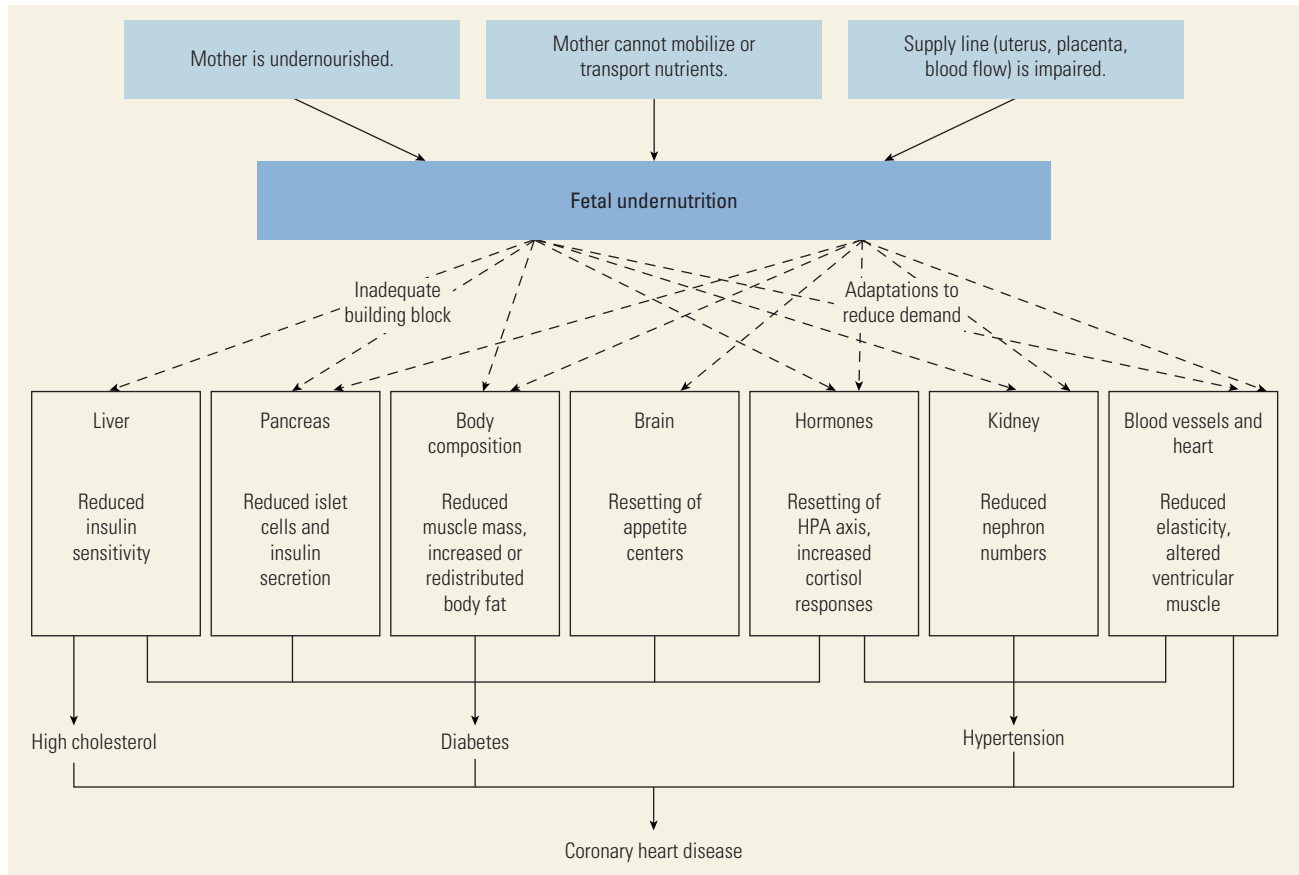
Mother is undernourished.

Mother cannot mobilize or transport nutrients.

Supply line (uterus, placenta, blood flow) is impaired.

Fetal undernutrition

Inadequate building block

Adaptations to reduce demand

Liver

Reduced insulin sensitivity

Pancreas

Reduced islet cells and insulin secretion

Body composition

Reduced muscle mass, increased or redistributed body fat

Brain

Resetting of appetite centers

Hormones

Resetting of HPA axis, increased cortisol responses

Kidney

Reduced nephron numbers

Blood vessels and heart

Reduced elasticity, altered ventricular muscle

High cholesterol

Diabetes

Hypertension

Coronary heart disease